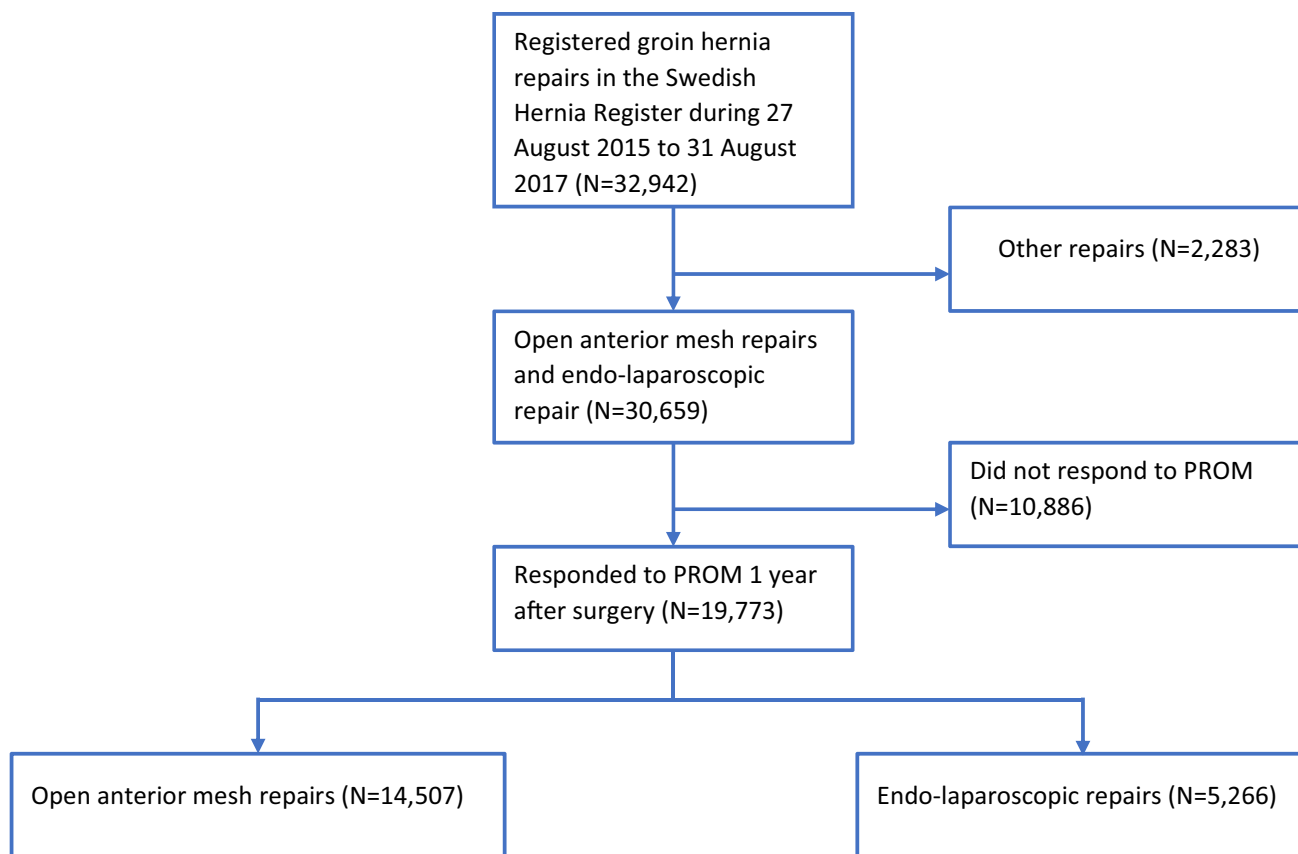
Registered groin hernia repairs in the Swedish Hernia Register during 27 August 2015 to 31 August 2017 (N=32,942)

Other repairs (N=2,283)

Open anterior mesh repairs and endo-laparoscopic repair (N=30,659)

Did not respond to PROM (N=10,886)

Responded to PROM 1 year after surgery (N=19,773)

Open anterior mesh repairs (N=14,507)

Endo-laparoscopic repairs (N=5,266)